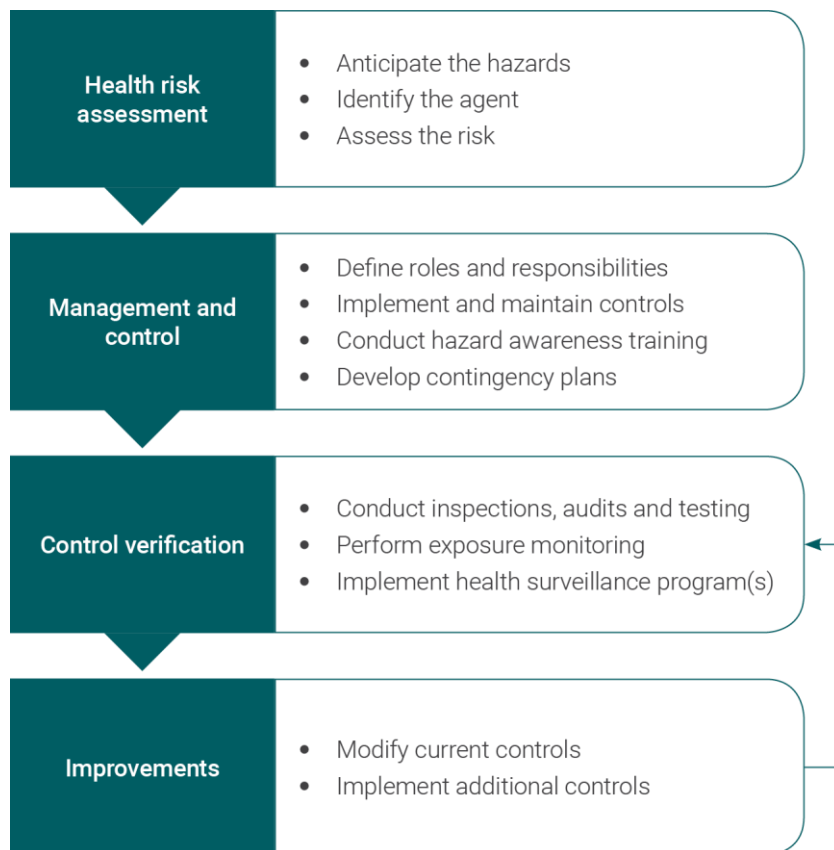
Health risk assessment

- Anticipate the hazards
- Identify the agent
- Assess the risk

Management and control

- Define roles and responsibilities
- Implement and maintain controls
- Conduct hazard awareness training
- Develop contingency plans

Control verification

- Conduct inspections, audits and testing
- Perform exposure monitoring
- Implement health surveillance program(s)

Improvements

- Modify current controls
- Implement additional controls